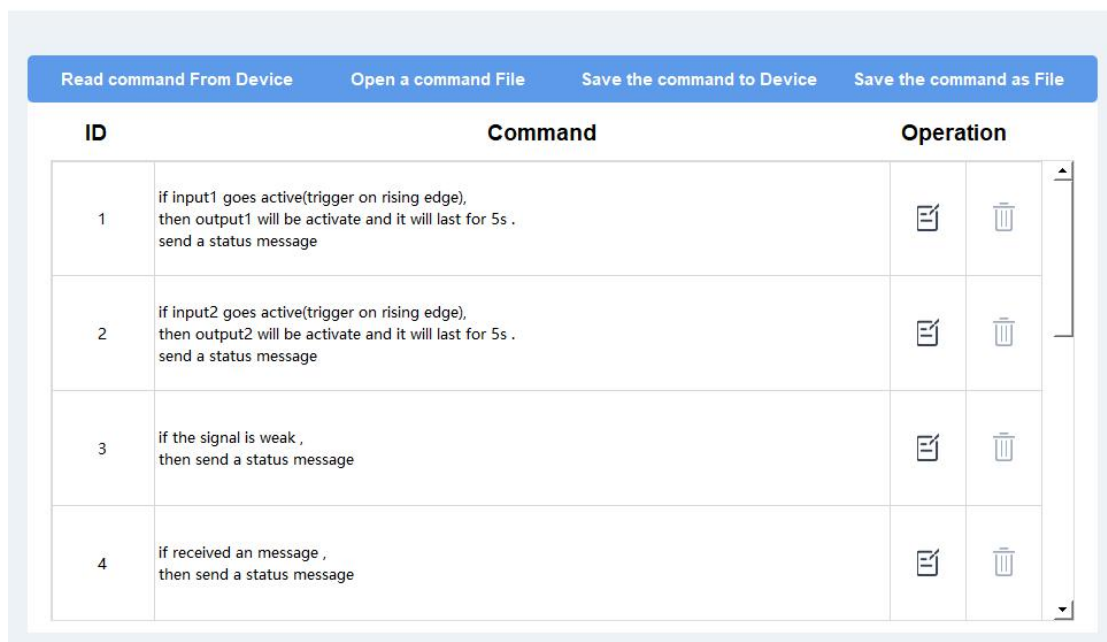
Read command From Device | Open a command File | Save the command to Device | Save the command as File

| ID | Command | Operation |
|---|---|---|
| 1 | if input1 goes active(trigger on rising edge), then output1 will be activate and it will last for 5s . send a status message | |
| 2 | if input2 goes active(trigger on rising edge), then output2 will be activate and it will last for 5s . send a status message | |
| 3 | if the signal is weak , then send a status message | |
| 4 | if received an message , then send a status message | |